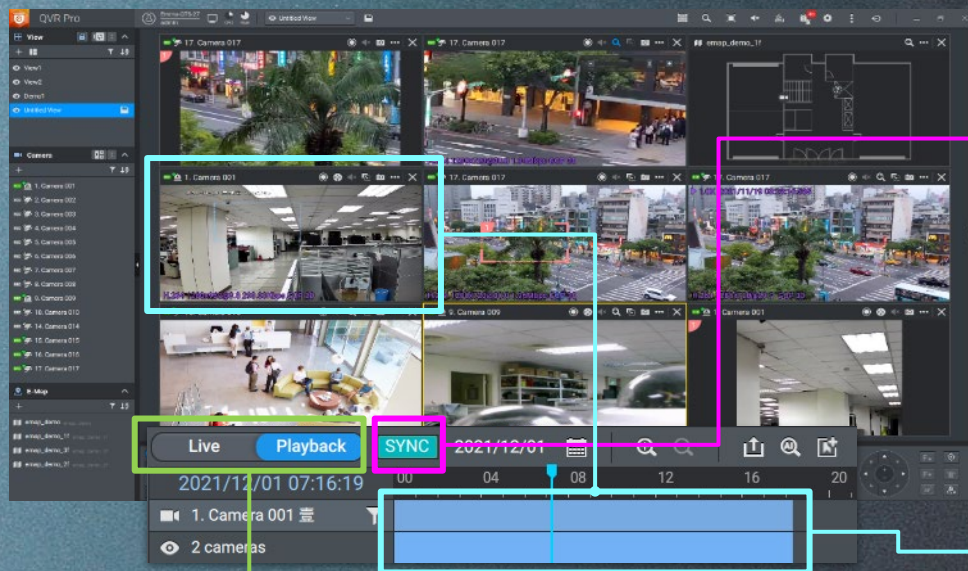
QVR Pro

Untitled View

View

View1

View2

Demo1

Untitled View

Camera

1. Camera 001

2. Camera 002

3. Camera 003

4. Camera 004

5. Camera 005

6. Camera 006

7. Camera 007

8. Camera 008

9. Camera 009

10. Camera 010

14. Camera 014

15. Camera 015

16. Camera 016

17. Camera 017

E-Map

emap_demo

emap_demo_1f

emap_demo_2f

emap_demo_3f

17. Camera 017

17. Camera 017

emap_demo_1f

1. Camera 001

17. Camera 017

9. Camera 009

1. Camera 001

Live

Playback

SYNC

2021/12/01

2021/12/01 07:16:19

00

04

08

12

16

20

1. Camera 001

2 cameras